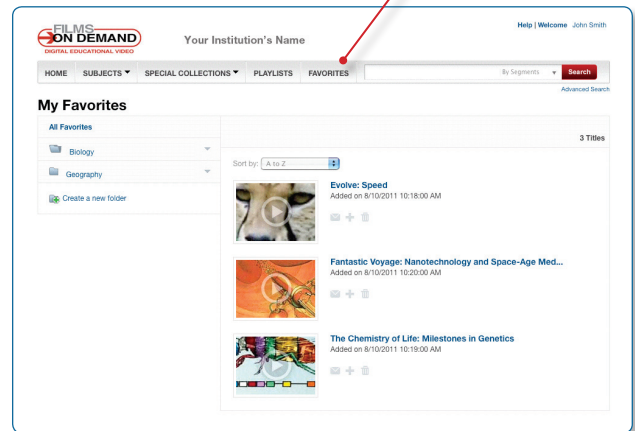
FILMS ON DEMAND
DIGITAL EDUCATIONAL VIDEO

Your Institution's Name

Help | Welcome John Smith

HOME SUBJECTS ▼ SPECIAL COLLECTIONS ▼ PLAYLISTS FAVORITES

By Segments ▼ Search

Advanced Search

My Favorites

All Favorites

Biology

Geography

Create a new folder

3 Titles

Sort by: A to Z

Evolve: Speed
Added on 8/10/2011 10:18:00 AM

Fantastic Voyage: Nanotechnology and Space-Age Med...
Added on 8/10/2011 10:20:00 AM

The Chemistry of Life: Milestones in Genetics
Added on 8/10/2011 10:19:00 AM